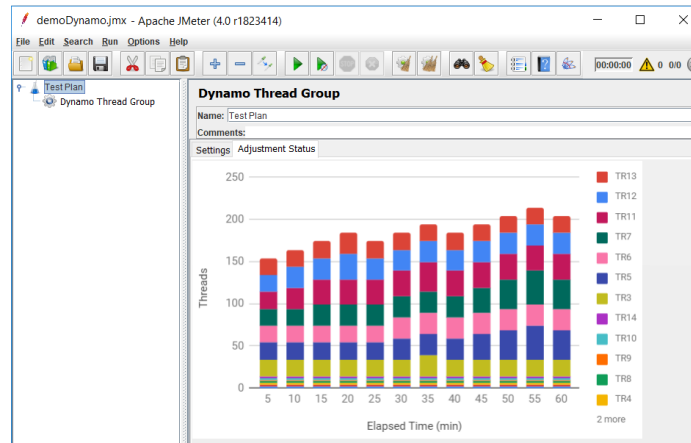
demoDynamo.jmx - Apache JMeter (4.0 r1823414)

File Edit Search Run Options Help

00:00:00 0 0/0

Test Plan
Dynamo Thread Group

Dynamo Thread Group

Name: Test Plan

Comments:

Settings Adjustment Status

250
200
150
100
50
0

Threads

5 10 15 20 25 30 35 40 45 50 55 60

Elapsed Time (min)

TR13
TR12
TR11
TR7
TR6
TR5
TR3
TR14
TR10
TR9
TR8
TR4
2 more